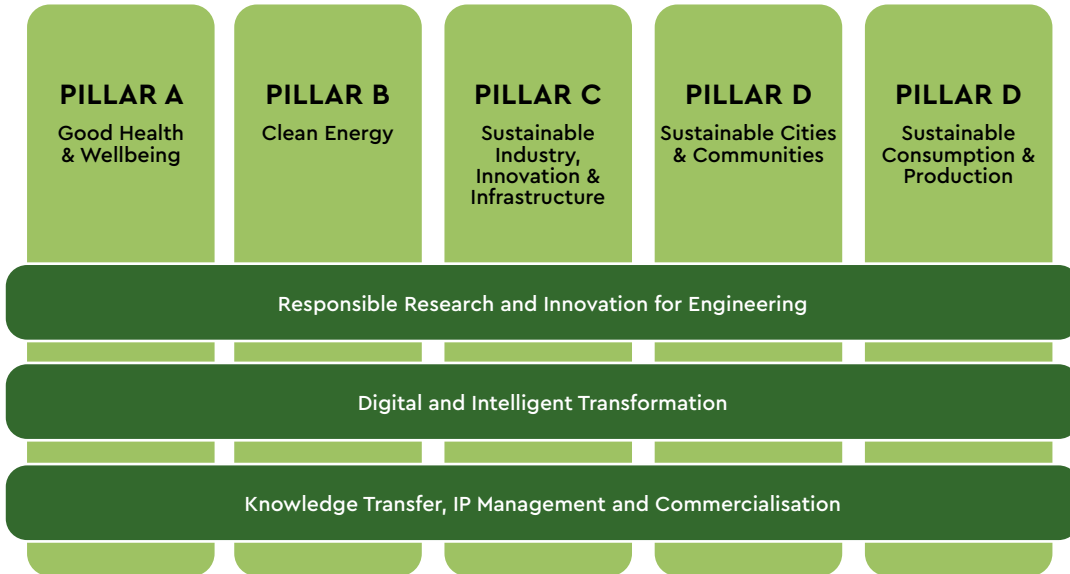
PILLAR A
Good Health & Wellbeing

PILLAR B
Clean Energy

PILLAR C
Sustainable Industry, Innovation & Infrastructure

PILLAR D
Sustainable Cities & Communities

PILLAR D
Sustainable Consumption & Production

Responsible Research and Innovation for Engineering

Digital and Intelligent Transformation

Knowledge Transfer, IP Management and Commercialisation